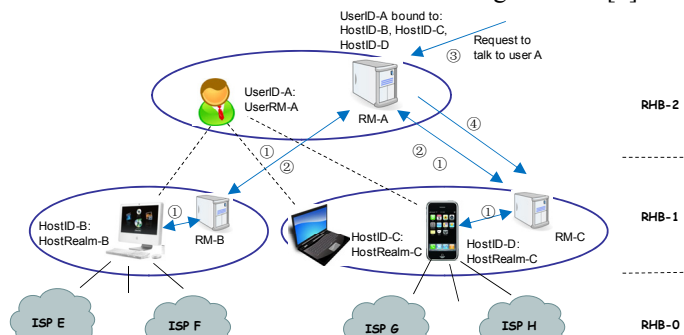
UserID-A bound to: HostID-B, HostID-C, HostID-D

Request to talk to user A

③

UserID-A: UserRM-A

RM-A

RHB-2

④

①

②

②

①

①

①

HostID-B: HostRealm-B

RM-B

HostID-C: HostRealm-C

HostID-D: HostRealm-C

RM-C

RHB-1

ISP E

ISP F

ISP G

ISP H

RHB-0